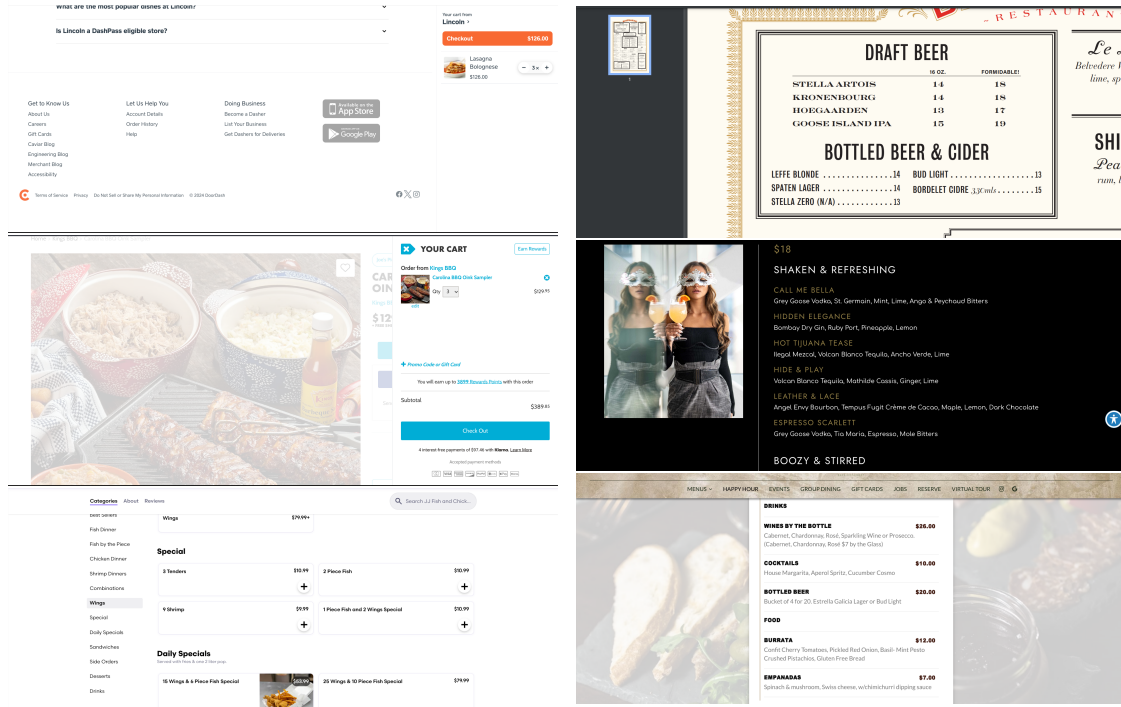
What are the most popular dishes at Lincoln?

Is Lincoln a DashPass eligible store?

Your cart from
Lincoln

Checkout $126.00

Lasagna Bolognese
$126.00

3

Get to Know Us
About Us
Careers
Gift Cards
Caviar Blog
Engineering Blog
Merchant Blog
Accessibility

Let Us Help You
Account Details
Order History
Help

Doing Business
Become a Dasher
List Your Business
Get Dashers for Deliveries

Available on the App Store
GET IT ON Google Play

Terms of Service Privacy Do Not Sell or Share My Personal Information © 2024 DoorDash

RESTAURANT

DRAFT BEER

| | 16 OZ. | FORMIDABLE! |
|---|---|---|
| STELLA ARTOIS | 14 | 18 |
| KRONENBOURG | 14 | 18 |
| HOEGAARDEN | 13 | 17 |
| GOOSE ISLAND IPA | 15 | 19 |

BOTTLED BEER & CIDER

LEFFE BLONDE ..............14
SPATEN LAGER ..............14
STELLA ZERO (N/A) ..............13
BUD LIGHT ..............13
BORDELET CIDRE 330mls ..............15

Le
Belvedere
lime, sp

SH
Pea
rum, l

Home Kings BBQ

YOUR CART

Earn Rewards

Order from Kings BBQ

Carolina BBQ Oink Sampler

Qty 3

$129.95

Promo Code or Gift Card

You will earn up to 3899 Rewards Points with this order

Subtotal
$389.85

Check Out

4 interest-free payments of $97.46 with Klarna. Learn More

Accepted payment methods

$18

SHAKEN & REFRESHING

CALL ME BELLA
Grey Goose Vodka, St. Germain, Mint, Lime, Ango & Peychaud Bitters

HIDDEN ELEGANCE
Bombay Dry Gin, Ruby Port, Pineapple, Lemon

HOT TIJUANA TEASE
Ilegal Mezcal, Volcan Blanco Tequila, Ancho Verde, Lime

HIDE & PLAY
Volcan Blanco Tequila, Mathilde Cassis, Ginger, Lime

LEATHER & LACE
Angel Envy Bourbon, Tempus Fugit Crème de Cacao, Maple, Lemon, Dark Chocolate

ESPRESSO SCARLETT
Grey Goose Vodka, Tia Maria, Espresso, Mole Bitters

BOOZY & STIRRED

Categories About Reviews

Search JJ Fish and Chick...

Best Sellers
Fish Dinner
Fish by the Piece
Chicken Dinner
Shrimp Dinners
Combinations
Wings
Special
Daily Specials
Sandwiches
Side Orders
Desserts
Drinks

Wings $79.99+

Special

3 Tenders $10.99
2 Piece Fish $10.99
9 Shrimp $9.99
1 Piece Fish and 2 Wings Special $10.99

Daily Specials
Served with fries & one 2 liter pop.

15 Wings & 6 Piece Fish Special $69.99
25 Wings & 10 Piece Fish Special $79.99

MENUS HAPPY HOUR EVENTS GROUP DINING GIFT CARDS JOBS RESERVE VIRTUAL TOUR

DRINKS

WINES BY THE BOTTLE $26.00
Cabernet, Chardonnay, Rosé, Sparkling Wine or Prosecco. (Cabernet, Chardonnay, Rosé $7 by the Glass)

COCKTAILS $10.00
House Margarita, Aperol Spritz, Cucumber Cosmo

BOTTLED BEER $20.00
Bucket of 4 for 20, Estrella Galicia Lager or Bud Light

FOOD

BURRATA $12.00
Confit Cherry Tomatoes, Pickled Red Onion, Basil- Mint Pesto Crushed Pistachios, Gluten Free Bread

EMPANADAS $7.00
Spinach & mushroom, Swiss cheese, w/chimichurri dipping sauce